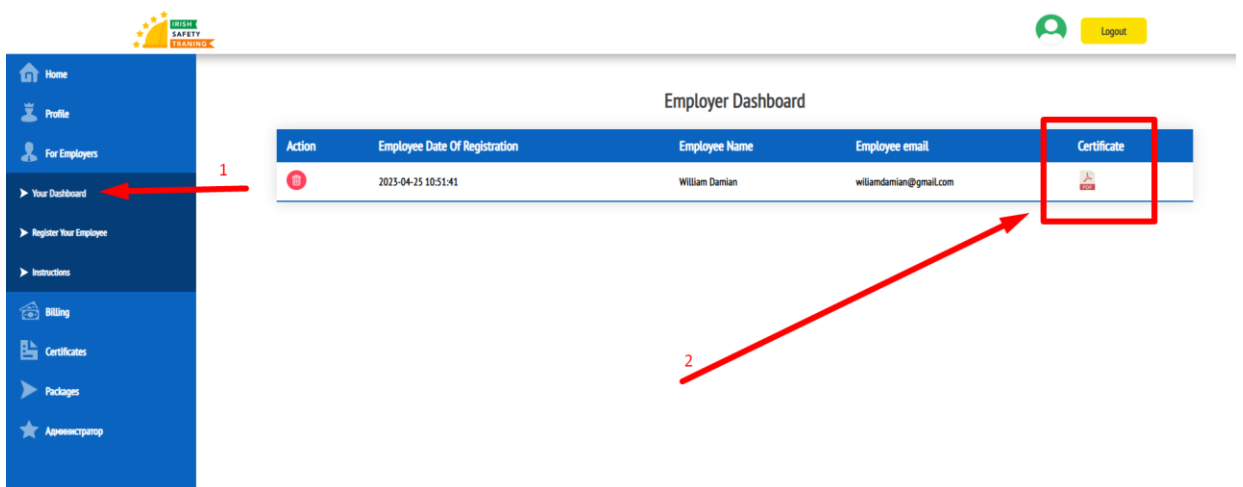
IRISH SAFETY TRANING

Logout

Home
Profile
For Employers
Your Dashboard
Register Your Employee
Instructions
Billing
Certificates
Packages
Администратор

1

Employer Dashboard

| Action | Employee Date Of Registration | Employee Name | Employee email | Certificate |
|---|---|---|---|---|
| | 2023-04-25 10:51:41 | William Damian | wiliamdamian@gmail.com | PDF |

2